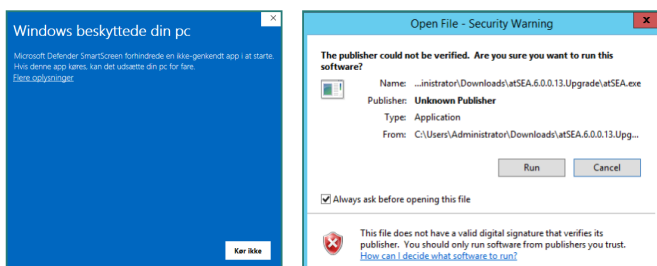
Windows beskyttede din pc

Microsoft Defender SmartScreen forhindrede en ikke-genkendt app i at starte. Hvis denne app køres, kan det udsætte din pc for fare.
Flere oplysninger

Kør ikke

Open File - Security Warning

The publisher could not be verified. Are you sure you want to run this software?

| | |
|---|---|
| Name: | ...inistrator\Downloads\atSEA.6.0.0.13.Upgrade\atSEA.exe |
| Publisher: | Unknown Publisher |
| Type: | Application |
| From: | C:\Users\Administrator\Downloads\atSEA.6.0.0.13.Upg... |

Run Cancel

Always ask before opening this file

This file does not have a valid digital signature that verifies its publisher. You should only run software from publishers you trust.
How can I decide what software to run?